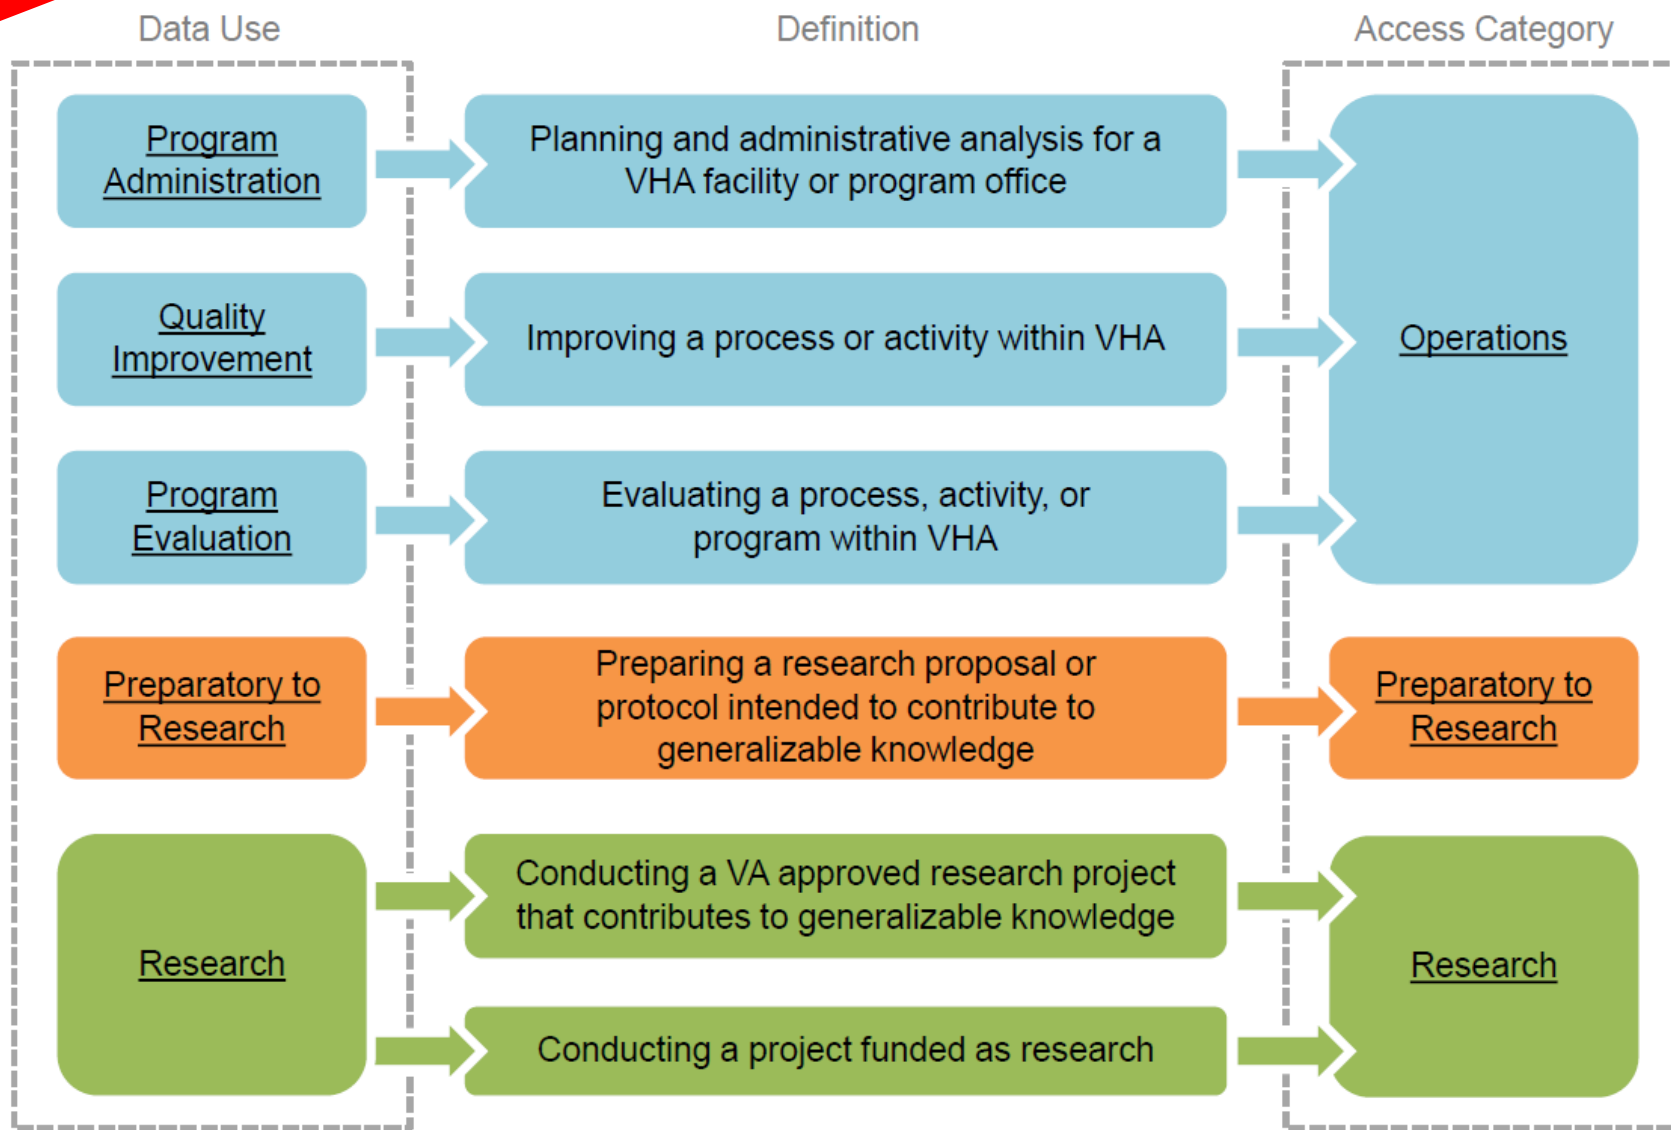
Data Use

Definition

Access Category

Program Administration

Planning and administrative analysis for a VHA facility or program office

Quality Improvement

Improving a process or activity within VHA

Operations

Program Evaluation

Evaluating a process, activity, or program within VHA

Preparatory to Research

Preparing a research proposal or protocol intended to contribute to generalizable knowledge

Preparatory to Research

Research

Conducting a VA approved research project that contributes to generalizable knowledge

Research

Conducting a project funded as research